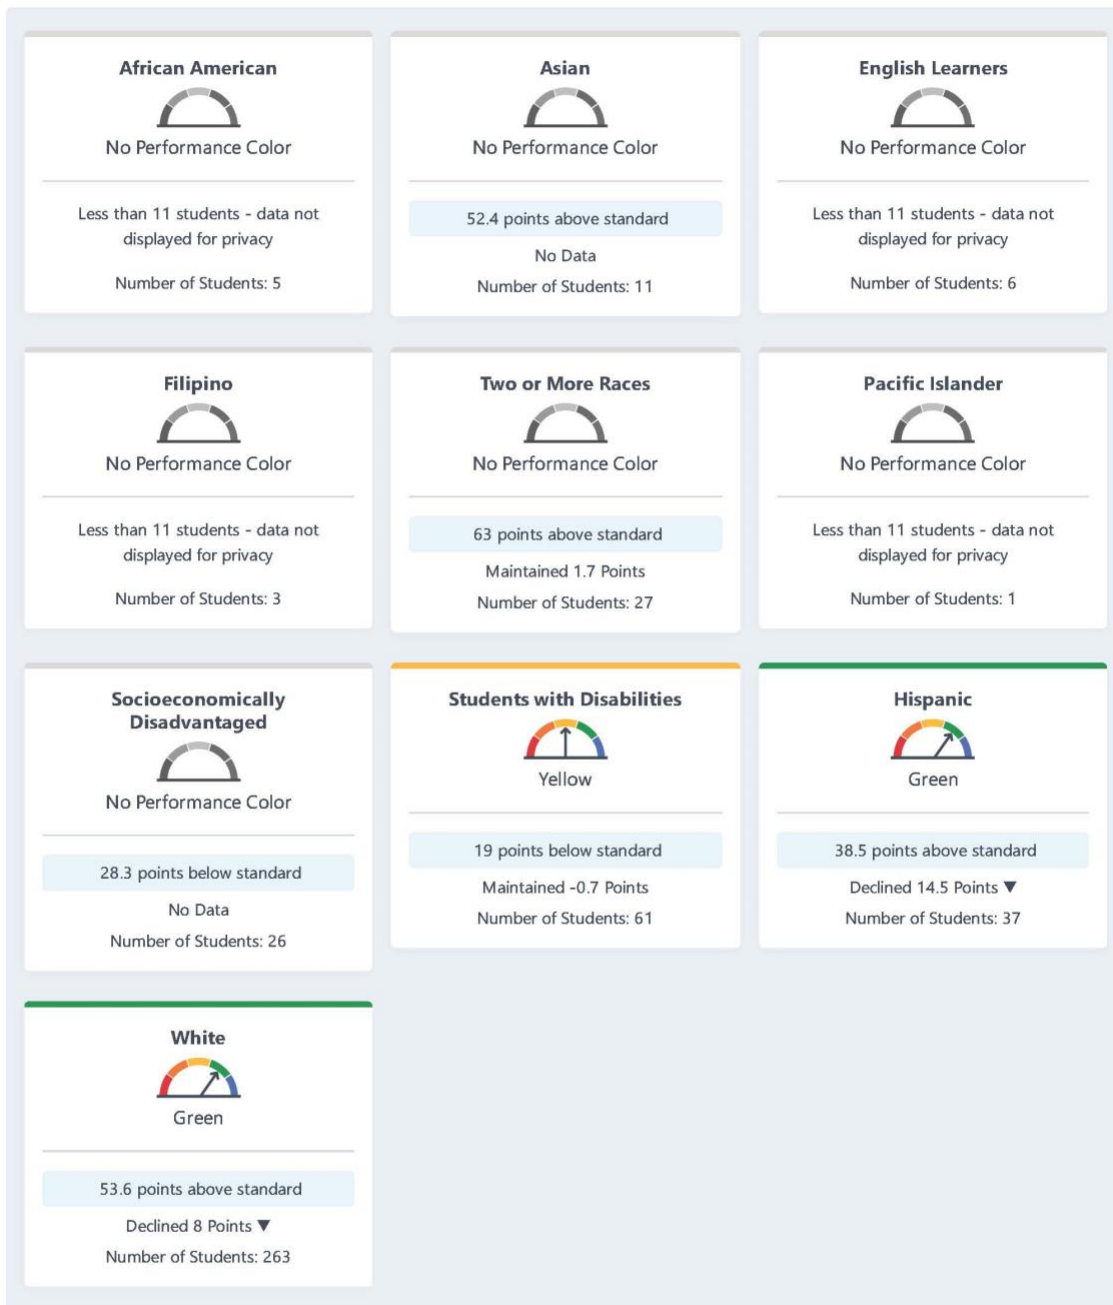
African American

No Performance Color

Less than 11 students - data not displayed for privacy

Number of Students: 5

Asian

No Performance Color

52.4 points above standard

No Data

Number of Students: 11

English Learners

No Performance Color

Less than 11 students - data not displayed for privacy

Number of Students: 6

Filipino

No Performance Color

Less than 11 students - data not displayed for privacy

Number of Students: 3

Two or More Races

No Performance Color

63 points above standard

Maintained 1.7 Points

Number of Students: 27

Pacific Islander

No Performance Color

Less than 11 students - data not displayed for privacy

Number of Students: 1

Socioeconomically Disadvantaged

No Performance Color

28.3 points below standard

No Data

Number of Students: 26

Students with Disabilities

Yellow

19 points below standard

Maintained -0.7 Points

Number of Students: 61

Hispanic

Green

38.5 points above standard

Declined 14.5 Points ▼

Number of Students: 37

White

Green

53.6 points above standard

Declined 8 Points ▼

Number of Students: 263